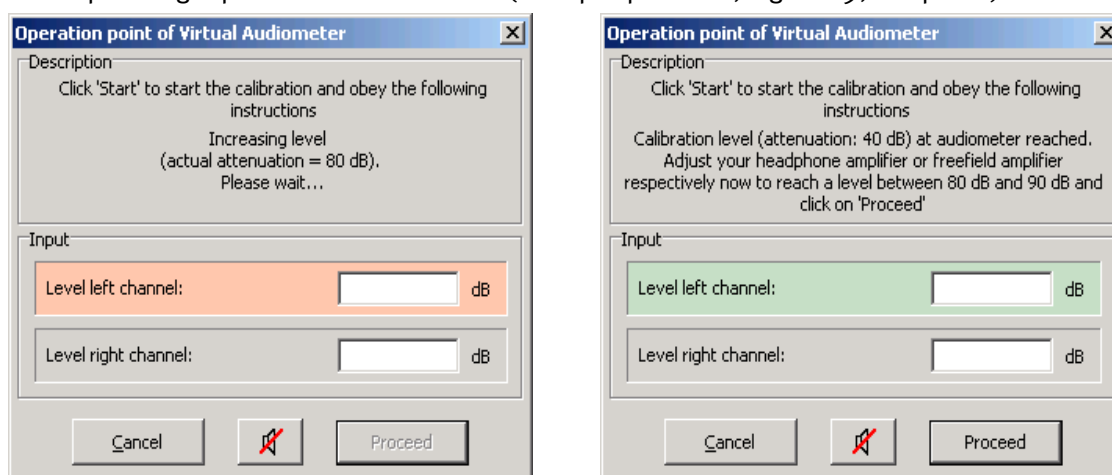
Operation point of Virtual Audiometer

Description

Click 'Start' to start the calibration and obey the following instructions

Increasing level
(actual attenuation = 80 dB).
Please wait...

Input

Level left channel: dB

Level right channel: dB

Cancel

Proceed

Operation point of Virtual Audiometer

Description

Click 'Start' to start the calibration and obey the following instructions

Calibration level (attenuation: 40 dB) at audiometer reached. Adjust your headphone amplifier or freefield amplifier respectively now to reach a level between 80 dB and 90 dB and click on 'Proceed'

Input

Level left channel: dB

Level right channel: dB

Cancel

Proceed